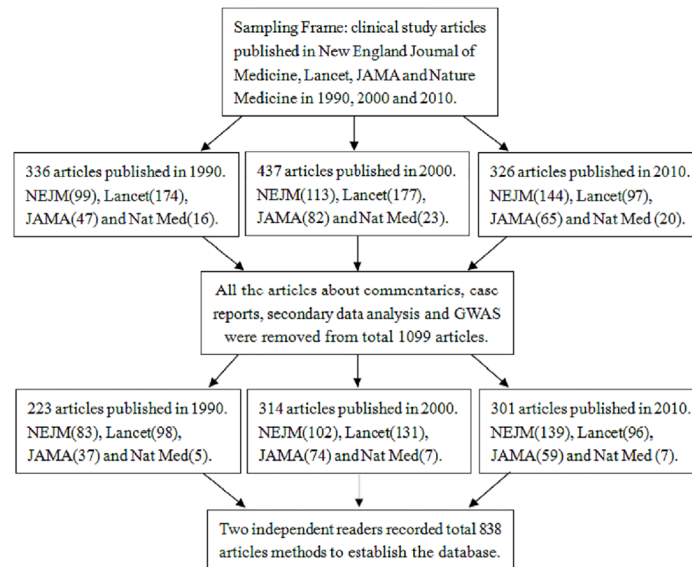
Sampling Frame: clinical study articles published in New England Journal of Medicine, Lancet, JAMA and Nature Medicine in 1990, 2000 and 2010.

336 articles published in 1990. NEJM(99), Lancet(174), JAMA(47) and Nat Med(16).

437 articles published in 2000. NEJM(113), Lancet(177), JAMA(82) and Nat Med(23).

326 articles published in 2010. NEJM(144), Lancet(97), JAMA(65) and Nat Med (20).

All the articles about commentaries, case reports, secondary data analysis and GWAS were removed from total 1099 articles.

223 articles published in 1990. NEJM(83), Lancet(98), JAMA(37) and Nat Med(5).

314 articles published in 2000. NEJM(102), Lancet(131), JAMA(74) and Nat Med(7).

301 articles published in 2010. NEJM(139), Lancet(96), JAMA(59) and Nat Med (7).

Two independent readers recorded total 838 articles methods to establish the database.